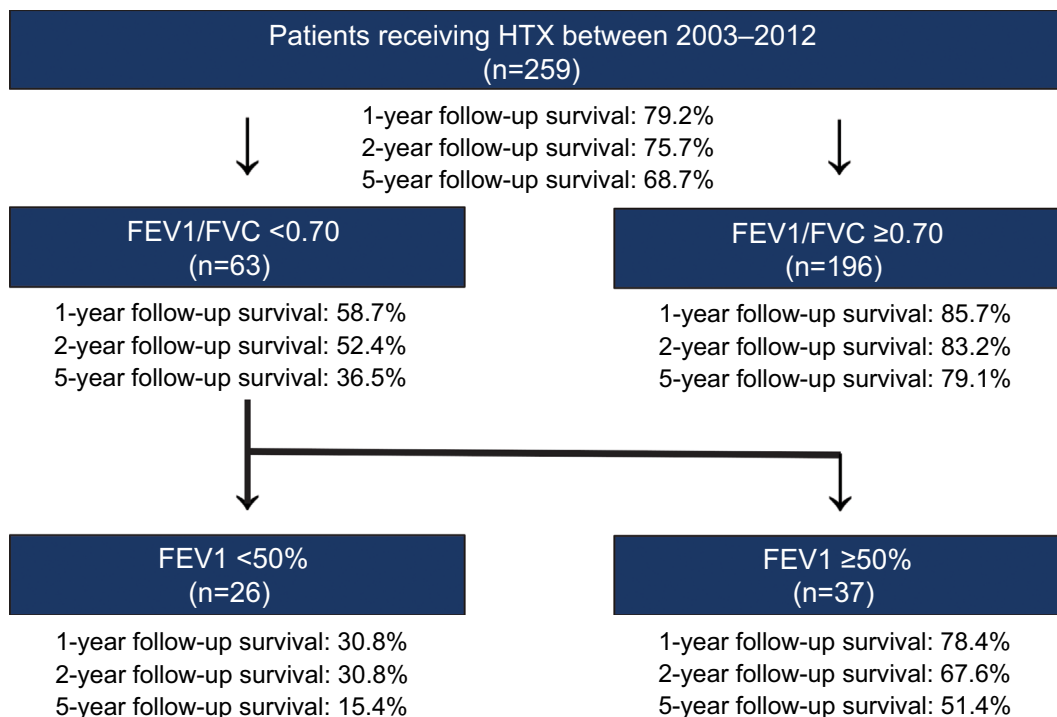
Patients receiving HTX between 2003–2012
(n=259)

1-year follow-up survival: 79.2%
2-year follow-up survival: 75.7%
5-year follow-up survival: 68.7%

FEV1/FVC <0.70
(n=63)

1-year follow-up survival: 58.7%
2-year follow-up survival: 52.4%
5-year follow-up survival: 36.5%

FEV1/FVC ≥0.70
(n=196)

1-year follow-up survival: 85.7%
2-year follow-up survival: 83.2%
5-year follow-up survival: 79.1%

FEV1 <50%
(n=26)

1-year follow-up survival: 30.8%
2-year follow-up survival: 30.8%
5-year follow-up survival: 15.4%

FEV1 ≥50%
(n=37)

1-year follow-up survival: 78.4%
2-year follow-up survival: 67.6%
5-year follow-up survival: 51.4%